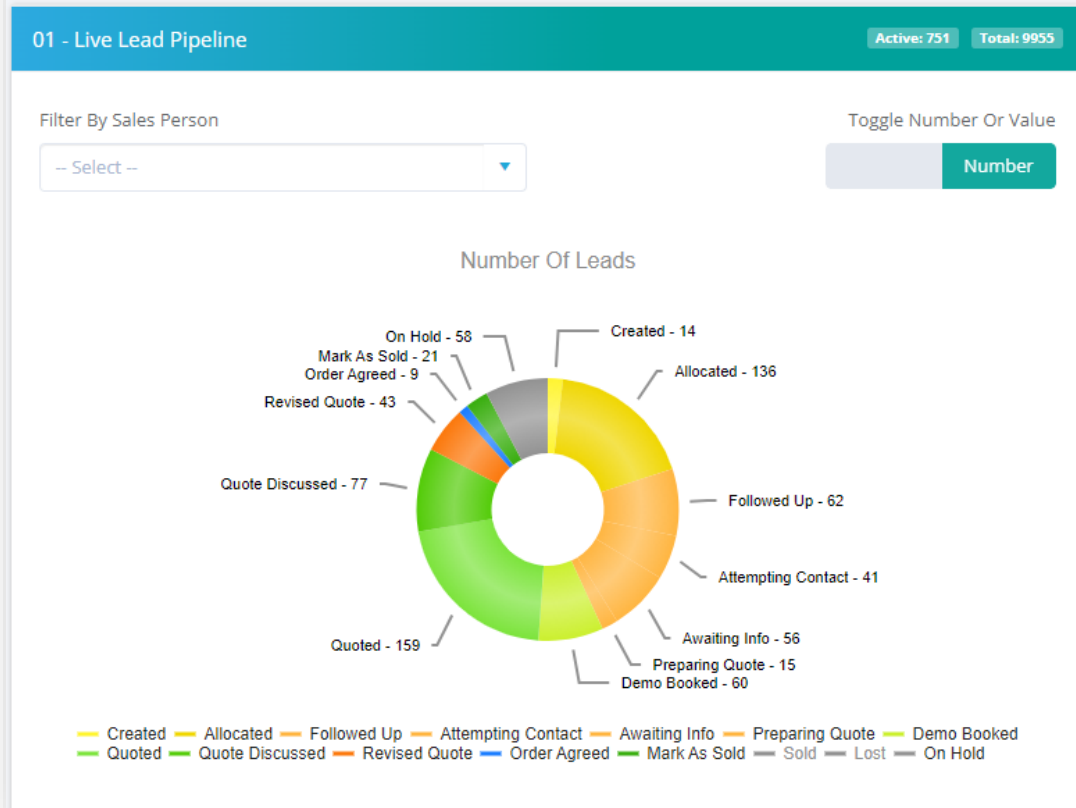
01 - Live Lead Pipeline

Active: 751 Total: 9955

Filter By Sales Person

-- Select --

Toggle Number Or Value

Number

Number Of Leads

On Hold - 58
Created - 14
Mark As Sold - 21
Order Agreed - 9
Allocated - 136
Revised Quote - 43
Quote Discussed - 77
Followed Up - 62
Attempting Contact - 41
Awaiting Info - 56
Quoted - 159
Preparing Quote - 15
Demo Booked - 60

Created Allocated Followed Up Attempting Contact Awaiting Info Preparing Quote Demo Booked Quoted Quote Discussed Revised Quote Order Agreed Mark As Sold Sold Lost On Hold